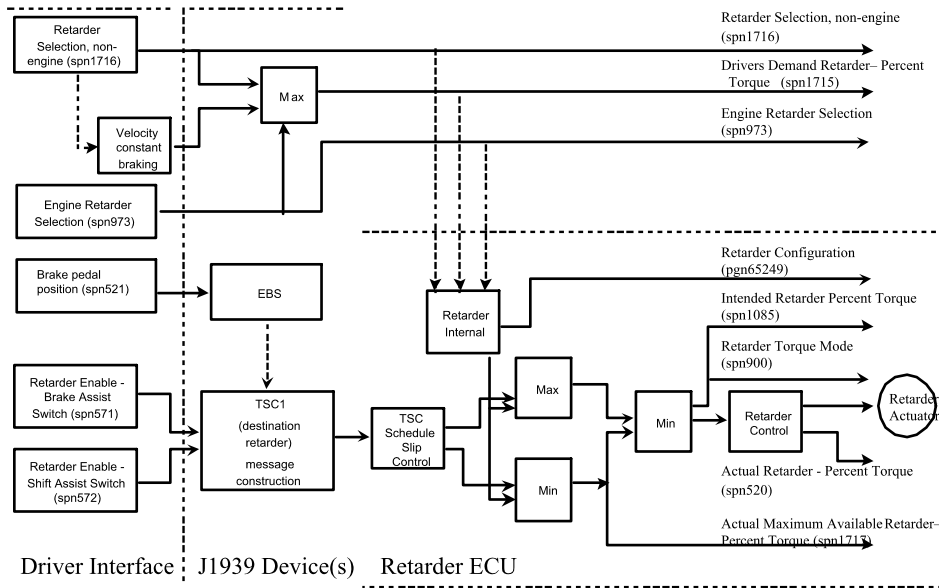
Retarder Selection, non-engine (spn1716)

Velocity constant braking

Engine Retarder Selection (spn973)

Max

Retarder Selection, non-engine (spn1716)

Drivers Demand Retarder– Percent Torque (spn1715)

Engine Retarder Selection (spn973)

Brake pedal position (spn521)

EBS

Retarder Internal

Retarder Configuration (pgn65249)

Intended Retarder Percent Torque (spn1085)

Retarder Torque Mode (spn900)

Retarder Enable - Brake Assist Switch (spn571)

Retarder Enable - Shift Assist Switch (spn572)

TSC1 (destination retarder) message construction

TSC Schedule Slip Control

Max

Min

Min

Retarder Control

Retarder Actuator

Actual Retarder - Percent Torque (spn520)

Actual Maximum Available Retarder– Percent Torque (spn1717)

Driver Interface J1939 Device(s) Retarder ECU